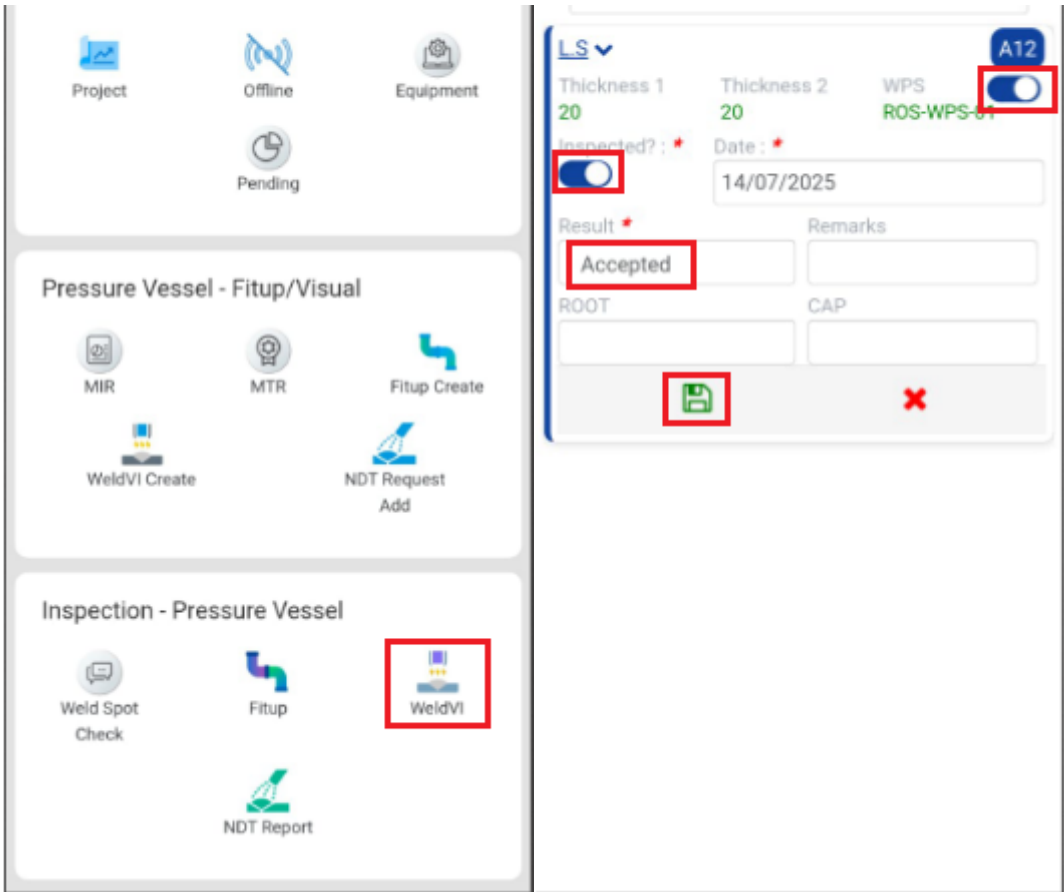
Project
Offline
Equipment
Pending

Pressure Vessel - Fitup/Visual

MIR
MTR
Fitup Create
WeldVI Create
NDT Request Add

Inspection - Pressure Vessel

Weld Spot Check
Fitup
WeldVI
NDT Report

LS
A12
Thickness 1
20
Thickness 2
20
WPS
ROS-WPS-01
Inspected? : *
Date : *
14/07/2025
Result *
Accepted
Remarks
ROOT
CAP